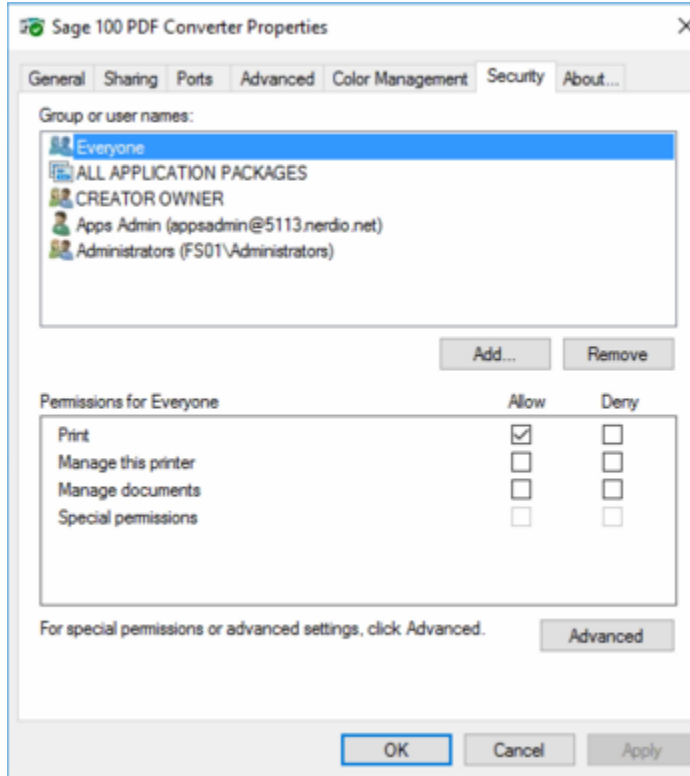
Sage 100 PDF Converter Properties

×

General | Sharing | Ports | Advanced | Color Management | Security | About...

Group or user names:

Everyone
ALL APPLICATION PACKAGES
CREATOR OWNER
Apps Admin (appsadmin@5113.nerdio.net)
Administrators (FS01\Administrators)

Add... | Remove

| Permissions for Everyone | Allow | Deny |
|---|---|---|
| Print | ☑ | ☐ |
| Manage this printer | ☐ | ☐ |
| Manage documents | ☐ | ☐ |
| Special permissions | ☐ | ☐ |

For special permissions or advanced settings, click Advanced.

Advanced

OK | Cancel | Apply